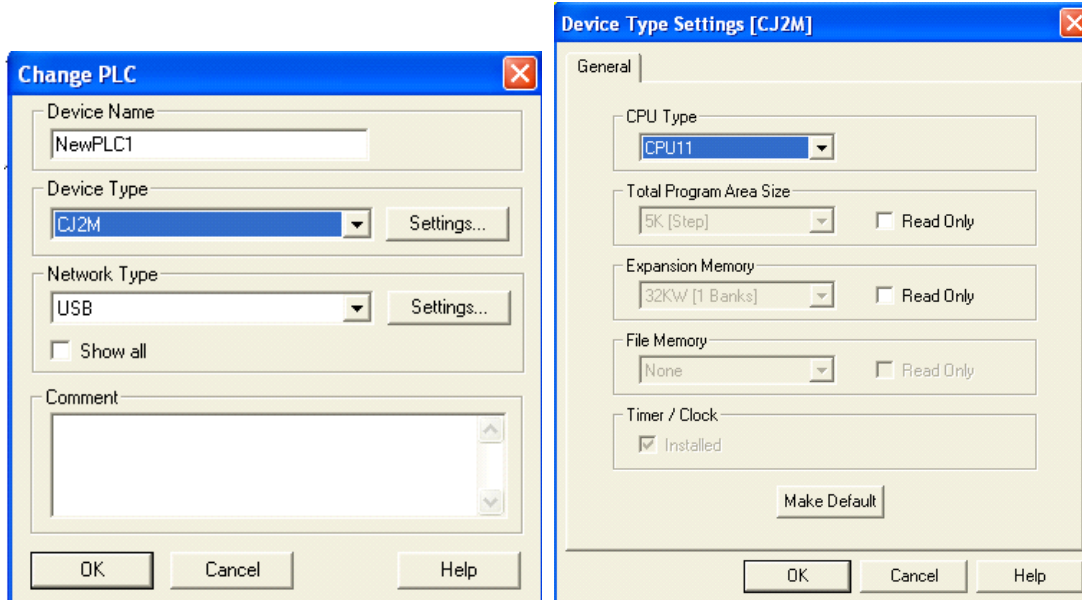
Change PLC

Device Name
NewPLC1

Device Type
CJ2M
Settings...

Network Type
USB
Settings...
Show all

Comment

OK
Cancel
Help

Device Type Settings [CJ2M]

General

CPU Type
CPU11

Total Program Area Size
5K [Step]
Read Only

Expansion Memory
32KW [1 Banks]
Read Only

File Memory
None
Read Only

Timer / Clock
Installed

Make Default

OK
Cancel
Help